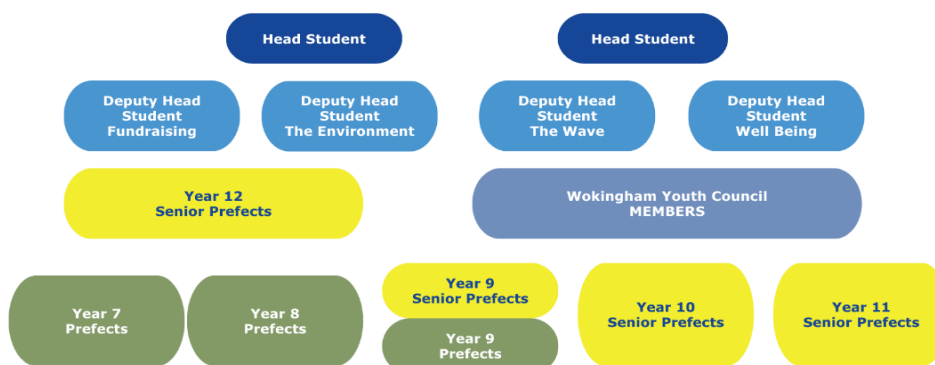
Head Student

Head Student

Deputy Head Student Fundraising

Deputy Head Student The Environment

Deputy Head Student The Wave

Deputy Head Student Well Being

Year 12 Senior Prefects

Wokingham Youth Council MEMBERS

Year 7 Prefects

Year 8 Prefects

Year 9 Senior Prefects

Year 9 Prefects

Year 10 Senior Prefects

Year 11 Senior Prefects